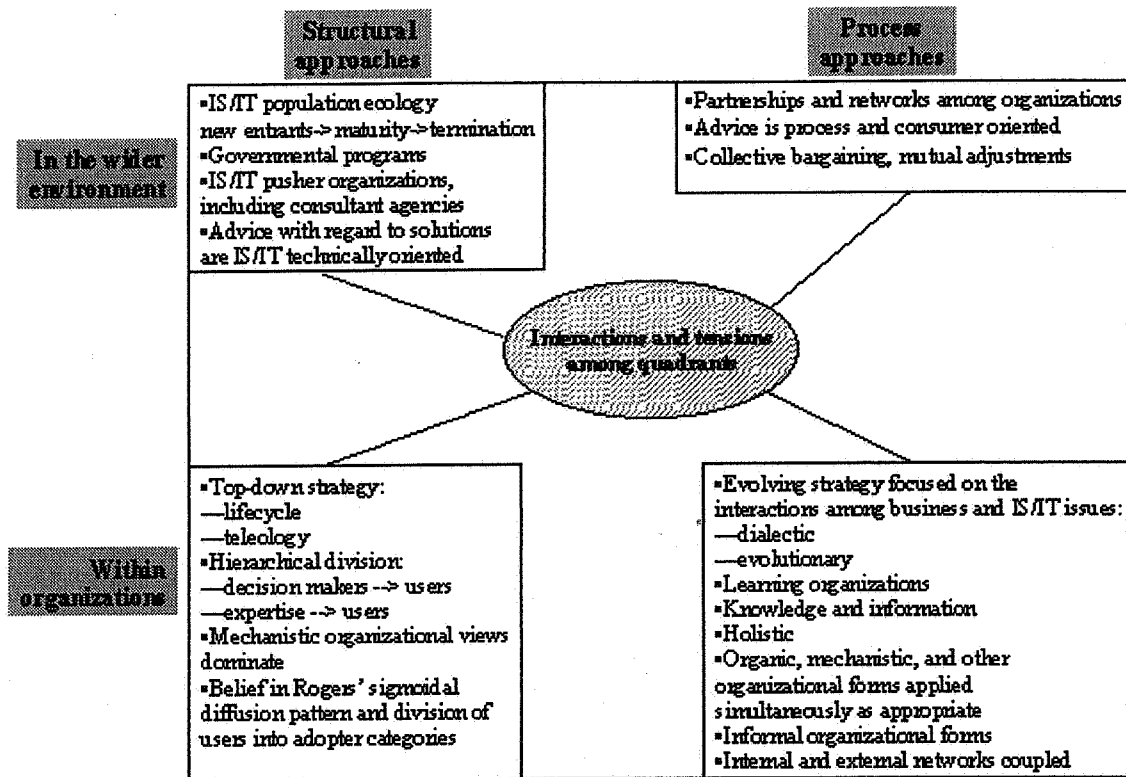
Structural approaches

Process approaches

In the wider environment

▪IS/IT population ecology new entrants-> maturity-> termination
▪Governmental programs
▪IS/IT pusher organizations, including consultant agencies
▪Advice with regard to solutions are IS/IT technically oriented

▪Partnerships and networks among organizations
▪Advice is process and consumer oriented
▪Collective bargaining, mutual adjustments

Interactions and tensions among quadrants

Within organizations

▪Top-down strategy:
—lifecycle
—teleology
▪Hierarchical division:
—decision makers --> users
—expertise --> users
▪Mechanistic organizational views dominate
▪Belief in Rogers' sigmoidal diffusion pattern and division of users into adopter categories

▪Evolving strategy focused on the interactions among business and IS/IT issues:
—dialectic
—evolutionary
▪Learning organizations
▪Knowledge and information
▪Holistic
▪Organic, mechanistic, and other organizational forms applied simultaneously as appropriate
▪Informal organizational forms
▪Internal and external networks coupled